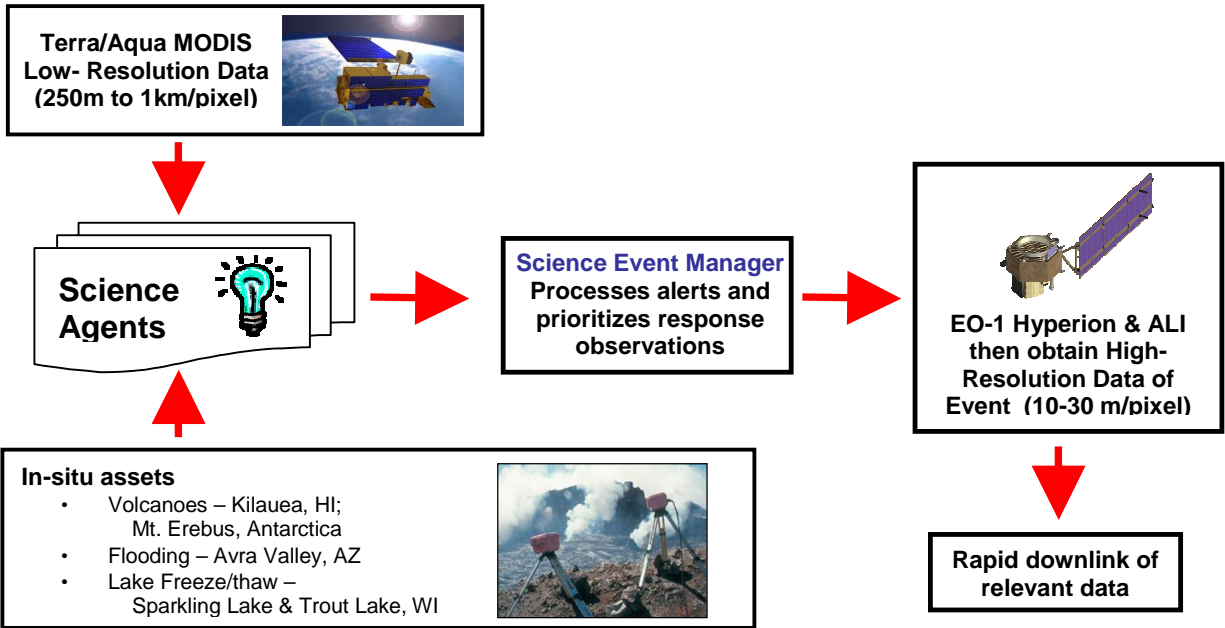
Terra/Aqua MODIS Low- Resolution Data (250m to 1km/pixel)

Science Agents

Science Event Manager
Processes alerts and prioritizes response observations

EO-1 Hyperion & ALI then obtain High-Resolution Data of Event (10-30 m/pixel)

In-situ assets
• Volcanoes – Kilauea, HI; Mt. Erebus, Antarctica
• Flooding – Avra Valley, AZ
• Lake Freeze/thaw – Sparkling Lake & Trout Lake, WI

Rapid downlink of relevant data